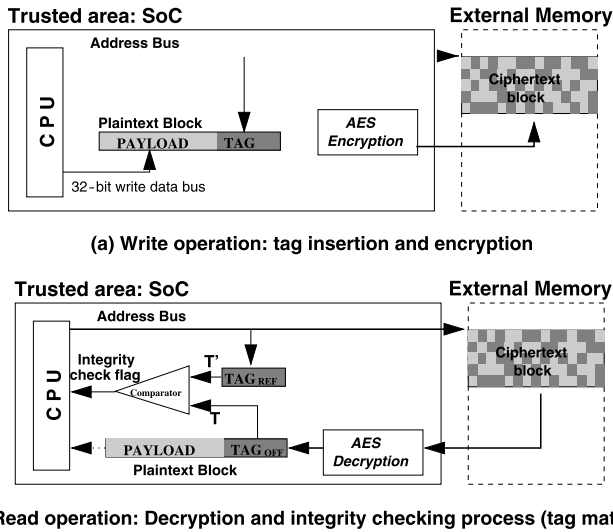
Trusted area: SoC

External Memory

Address Bus

C P U

Plaintext Block

PAYLOAD

TAG

32-bit write data bus

AES Encryption

Ciphertext block

(a) Write operation: tag insertion and encryption

Trusted area: SoC

External Memory

Address Bus

C P U

Integrity check flag

T'

$TAG_{REF}$

Comparator

T

PAYLOAD

$TAG_{OFF}$

Plaintext Block

AES Decryption

Ciphertext block

Read operation: Decryption and integrity checking process (tag mat